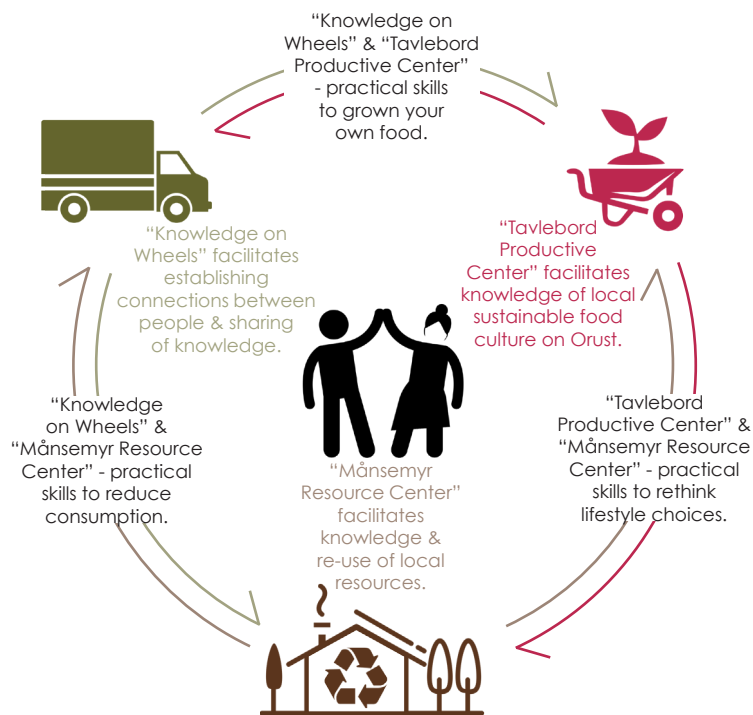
“Knowledge on Wheels” & “Tavlebord Productive Center” - practical skills to grown your own food.

“Knowledge on Wheels” facilitates establishing connections between people & sharing of knowledge.

“Tavlebord Productive Center” facilitates knowledge of local sustainable food culture on Orust.

“Knowledge on Wheels” & “Månsemyr Resource Center” - practical skills to reduce consumption.

“Månsemyr Resource Center” facilitates knowledge & re-use of local resources.

“Tavlebord Productive Center” & “Månsemyr Resource Center” - practical skills to rethink lifestyle choices.